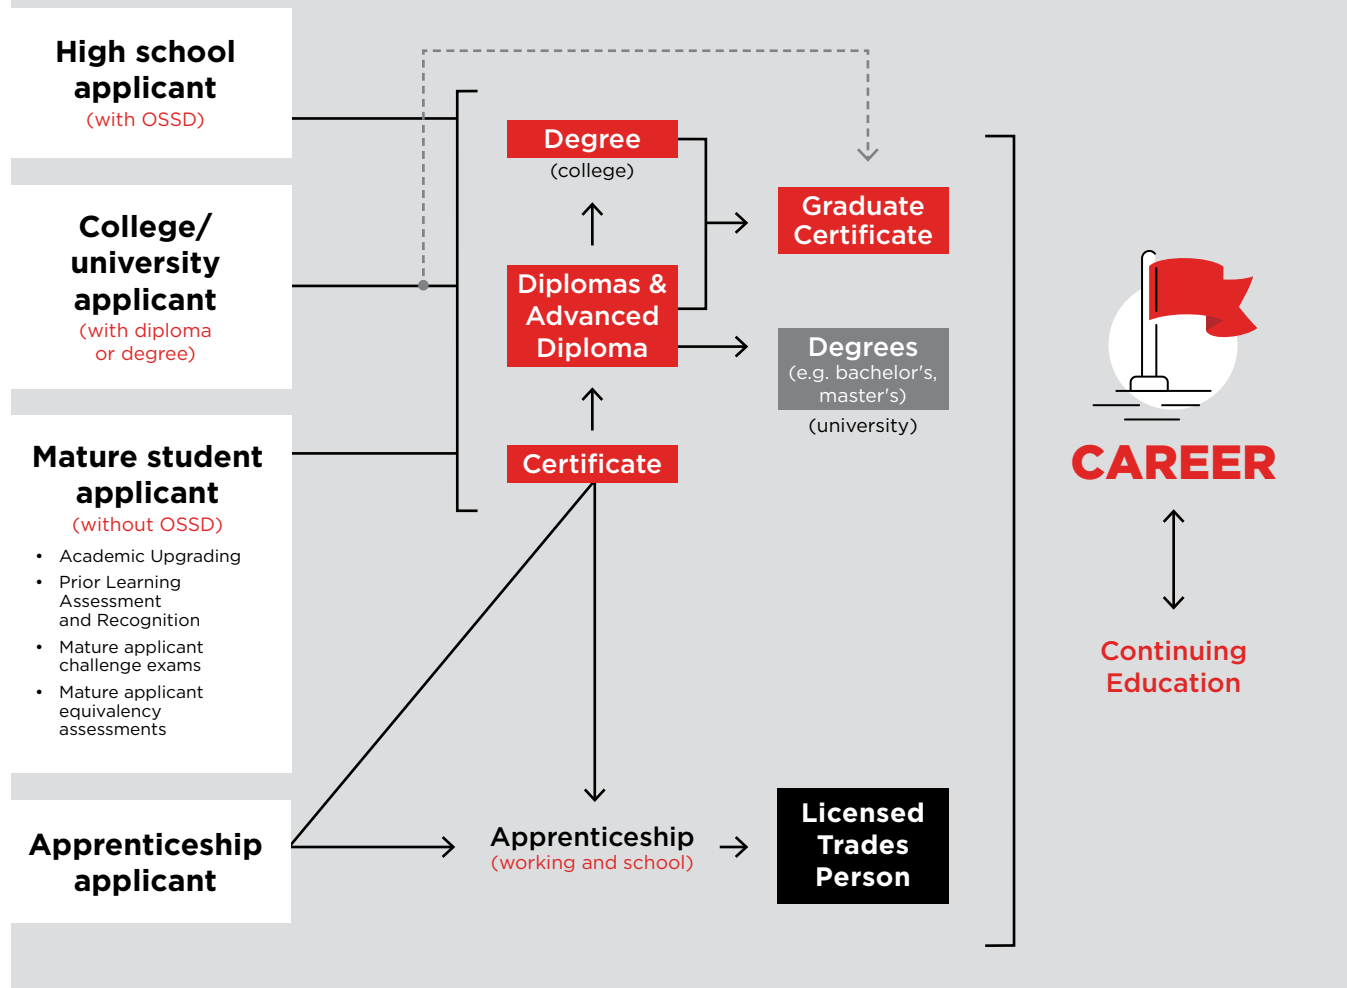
High school applicant
(with OSSD)

College/ university applicant
(with diploma or degree)

Mature student applicant
(without OSSD)

- Academic Upgrading
- Prior Learning Assessment and Recognition
- Mature applicant challenge exams
- Mature applicant equivalency assessments

Apprenticeship applicant

Degree
(college)

Diplomas & Advanced Diploma

Certificate

Graduate Certificate

Degrees
(e.g. bachelor's, master's)
(university)

Apprenticeship
(working and school)

Licensed Trades Person

CAREER

Continuing Education